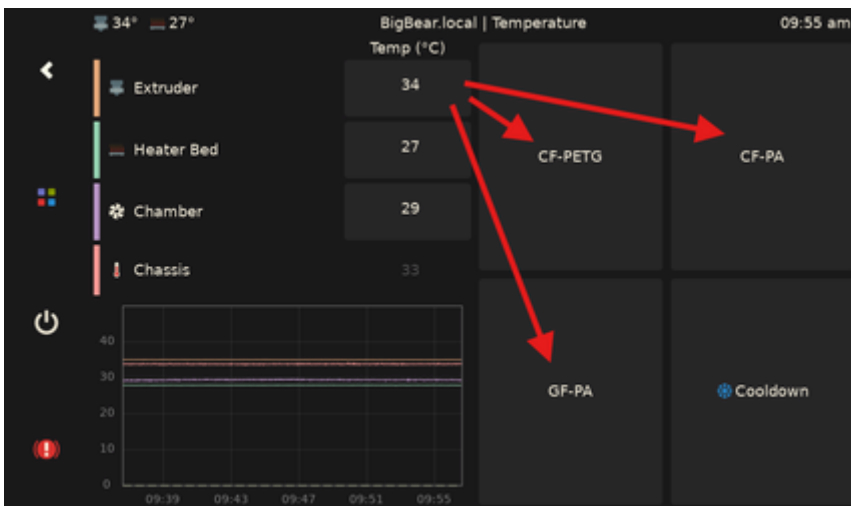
34° 27° BigBear.local | Temperature 09:55 am

Temp (°C)

| | |
|---|---|
| Extruder | 34 |
| Heater Bed | 27 |
| Chamber | 29 |
| Chassis | 33 |

CF-PETG
CF-PA
GF-PA
Cooldown

40
30
20
10
0
09:39 09:43 09:47 09:51 09:55